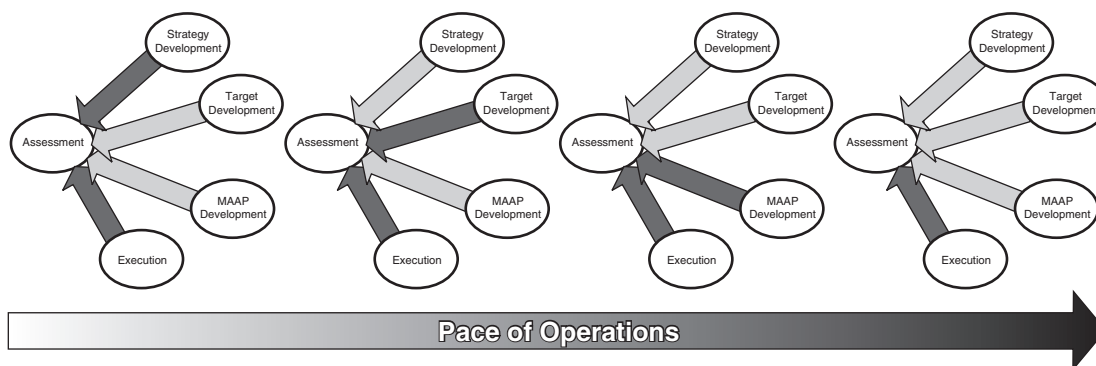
Strategy Development
Target Development
Assessment
MAAP Development
Execution

Strategy Development
Target Development
Assessment
MAAP Development
Execution

Strategy Development
Target Development
Assessment
MAAP Development
Execution

Strategy Development
Target Developmen
Assessment
MAAP Development
Execution

Pace of Operations